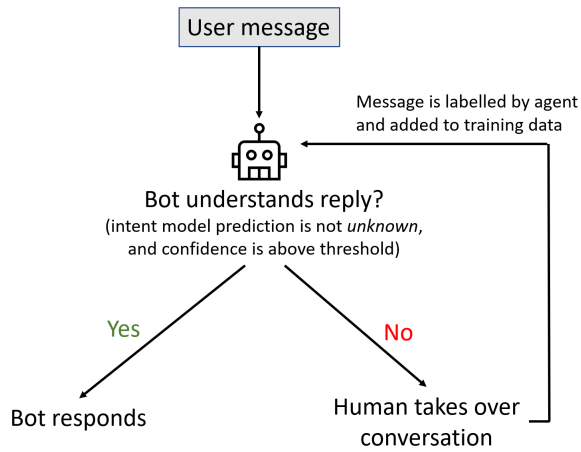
User message

Message is labelled by agent and added to training data

Bot understands reply?
(intent model prediction is not *unknown*, and confidence is above threshold)

Yes

No

Bot responds

Human takes over conversation